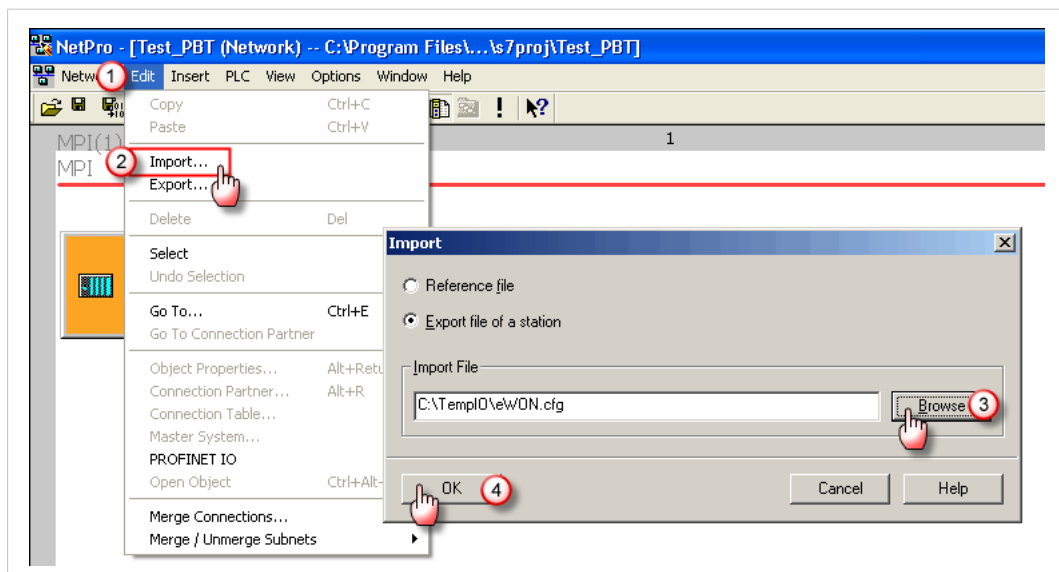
NetPro - [Test_PBT (Network) -- C:\Program Files\...\s7proj\Test_PBT]

Netw 1 Edit Insert PLC View Options Window Help

MPI(1)
MPI

1

Copy Ctrl+C
Paste Ctrl+V
2 Import...
Export...
Delete Del
Select
Undo Selection
Go To... Ctrl+E
Go To Connection Partner
Object Properties... Alt+Retu
Connection Partner... Alt+R
Connection Table...
Master System...
PROFINET IO
Open Object Ctrl+Alt-
Merge Connections...
Merge / Unmerge Subnets

Import

Reference file
Export file of a station

Import File
C:\TempIO\eWON.cfg
Browse 3

OK 4
Cancel
Help